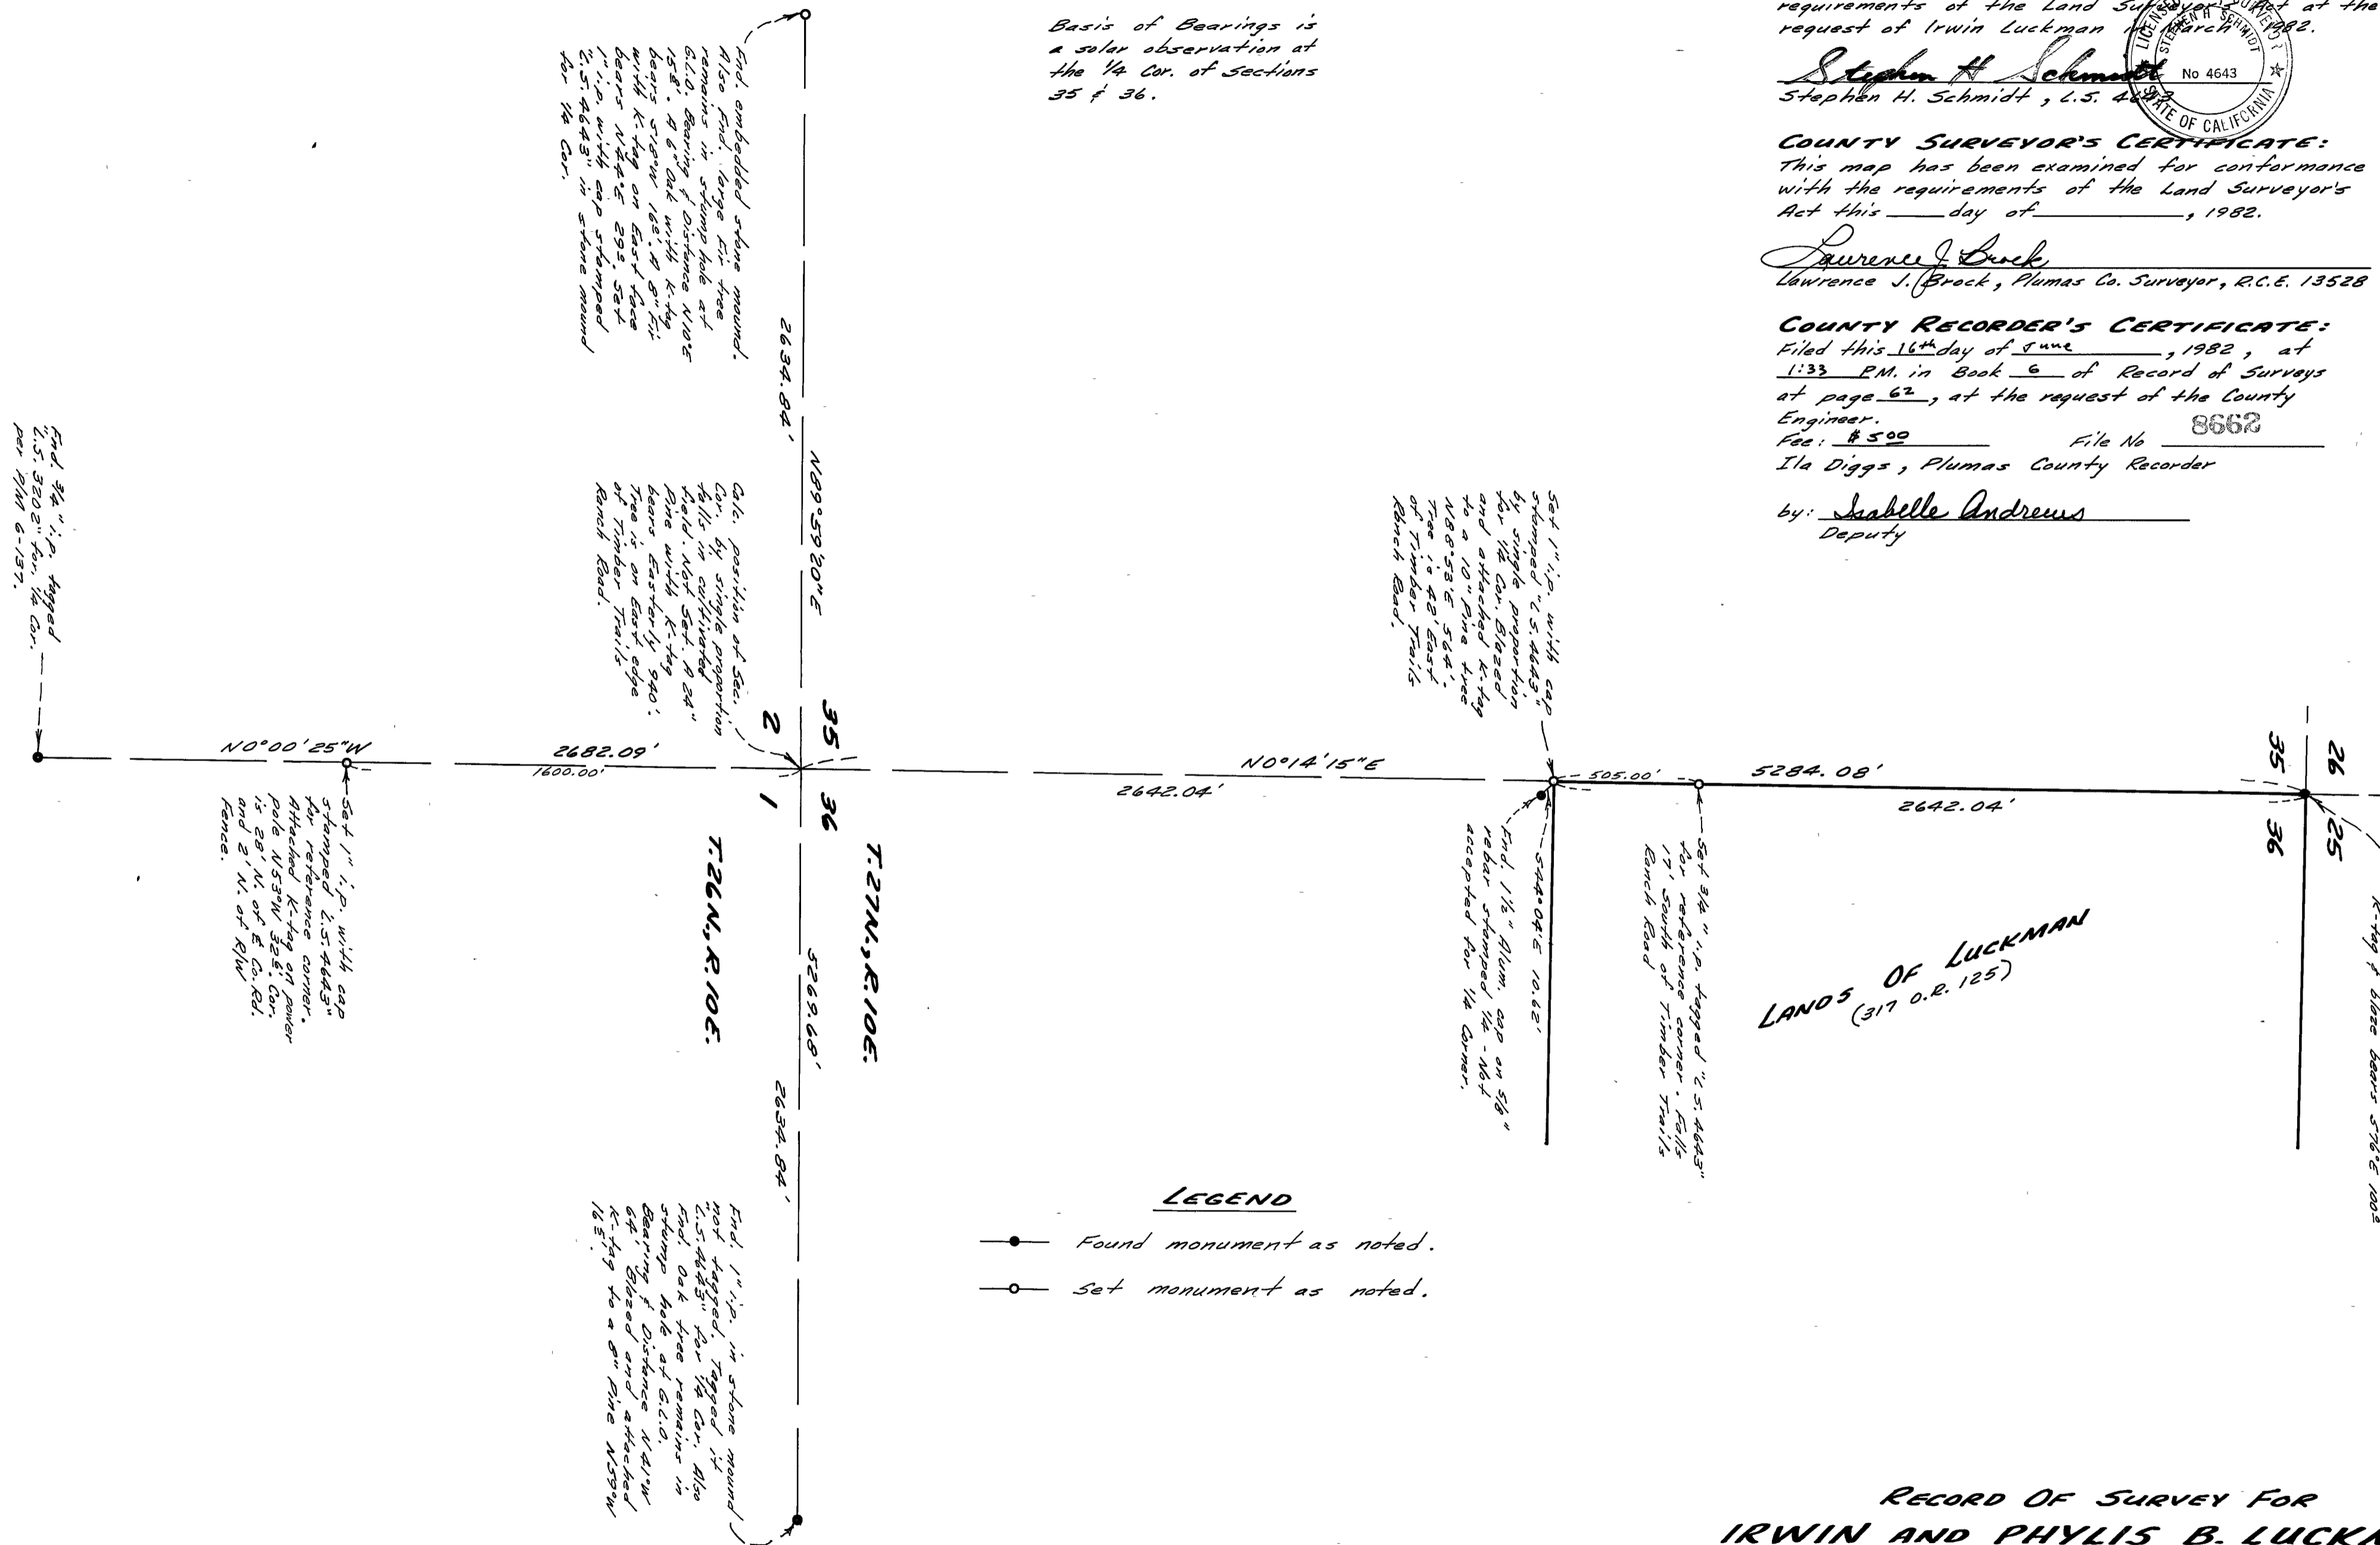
requirements of the Land Surveyor's Act at the request of Irwin Luckman in March 1982.

Stephen H. Schmidt
Stephen H. Schmidt, L.S. 4643

LICENSED LAND SURVEYOR
STEPHEN H. SCHMIDT
No 4643
STATE OF CALIFORNIA

Basis of Bearings is a solar observation at the 1/4 Cor. of Sections 35 & 36.

COUNTY SURVEYOR'S CERTIFICATE:
This map has been examined for conformance with the requirements of the Land Surveyor's Act this ____ day of __________, 1982.

Laurence J. Brock
Lawrence J. Brock, Plumas Co. Surveyor, R.C.E. 13528

COUNTY RECORDER'S CERTIFICATE:
Filed this 16th day of June, 1982, at 1:33 P.M. in Book 6 of Record of Surveys at page 62, at the request of the County Engineer.
Fee: $5.00 File No 8662
Ila Diggs, Plumas County Recorder

by: Isabelle Andrews
Deputy

Fnd. embedded stone mound. Also fnd. large fir tree remains in stump hole at G.L.O. Bearing & Distance N10°E 15.8'. A 6" Oak with K-tag bears S15°W 16.1'. A 8" fir with K-tag on East face bears N24°E 29.2'. Set 1" i.p. with cap stamped "L.S. 4643" in stone mound for 1/4 Cor.

2634.84'

N89°59'20"E

Fnd. 3/4" i.p. tagged "L.S. 3202" for 1/4 Cor. per P/M 6-137.

Calc. position of Sec. Cor. by single proportion falls in cultivated field. Not set. A 24" Pine with K-tag bears Easterly 94.0'. Tree is on East edge of Timber Trails Ranch Road.

Set 1" i.p. with cap stamped "L.S. 4643" by single proportion for 1/4 Cor. Blazed and attached K-tag to a 10" Pine tree N80°53'E 56.4'. Tree is 40' East of Timber Trails Ranch Road.

N0°00'25"W
2682.09'
1600.00'
2
35
1
36
N0°14'15"E
2642.04'
505.00'
5284.08'
2642.04'
35
26
36
25

Set 1" i.p. with cap stamped "L.S. 4643" for reference corner. Attached K-tag on power pole N53°W 32.8'. Cor. is 28' N. of € Co. Rd. and 2' N. of R/W Fence.

T.26N., R.10E.
T.27N., R.10E.

5269.68'
2634.84'

Fnd. 1 1/2" Alum. cap on 5/8" rebar stamped 1/4 - Not accepted for 1/4 Corner.
S44°04'E 10.62'

Set 3/4" i.p. tagged "L.S. 4643" for reference corner. Falls 17' South of Timber Trails Ranch Road

LANDS OF LUCKMAN
(317 O.R. 125)

K-tag & blaze bears S76°E 100'

LEGEND
Found monument as noted.
Set monument as noted.

Fnd. 1" i.p. in stone mound not tagged. Tagged it "L.S. 4643" for 1/4 Cor. Also fnd. Oak tree remains in stump hole at G.L.O. Bearing & Distance N14°W 64'. Blazed and attached K-tag to a 8" Pine N59°W 16.5'.

RECORD OF SURVEY FOR
IRWIN AND PHYLIS B. LUCK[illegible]